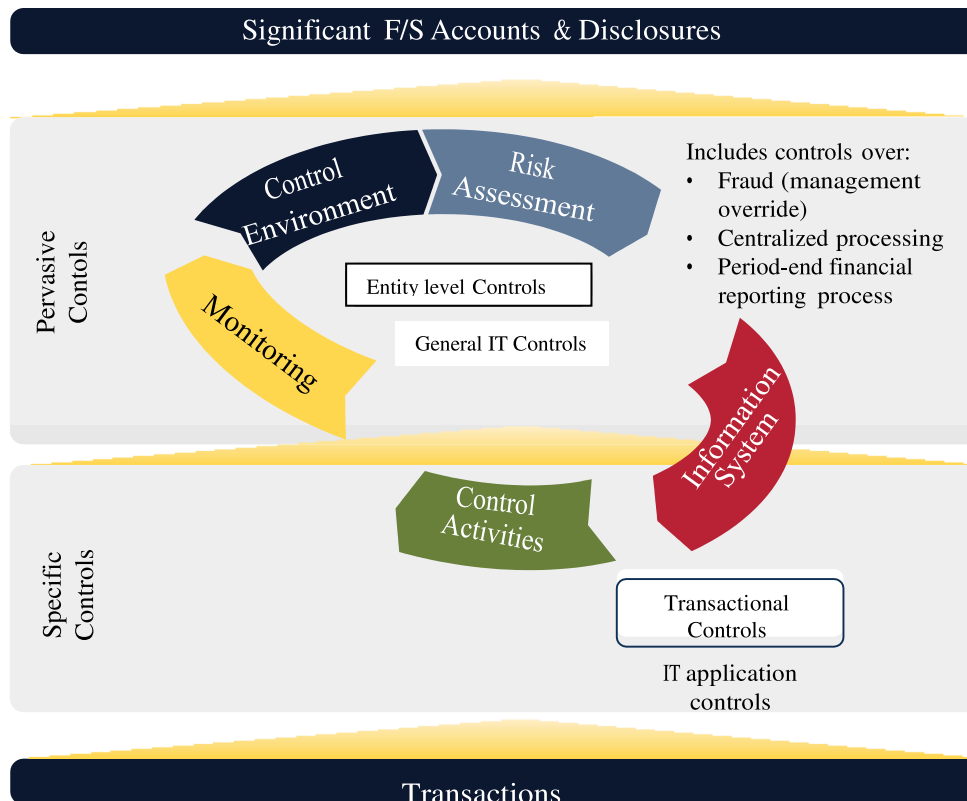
Significant F/S Accounts & Disclosures

Pervasive Contols

Control Environment

Risk Assessment

Includes controls over:
• Fraud (management override)
• Centralized processing
• Period-end financial reporting process

Entity level Controls

General IT Controls

Monitoring

Information System

Specific Controls

Control Activities

Transactional Controls

IT application controls

Transactions